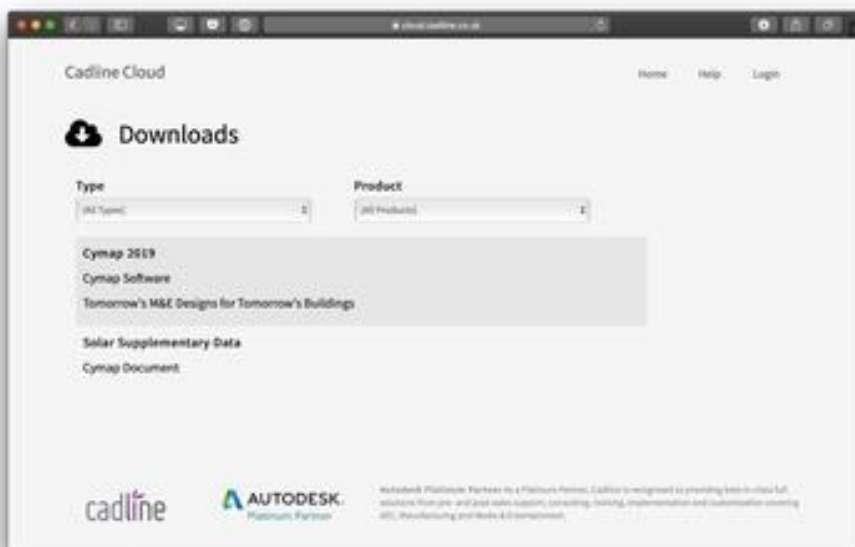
cloud.cadline.co.uk

Cadline Cloud

Home Help Login

Downloads

Type

(All Types)

Product

(All Products)

Cymap 2019

Cymap Software

Tomorrow's M&E Designs for Tomorrow's Buildings

Solar Supplementary Data

Cymap Document

cadline

AUTODESK Platinum Partner

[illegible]